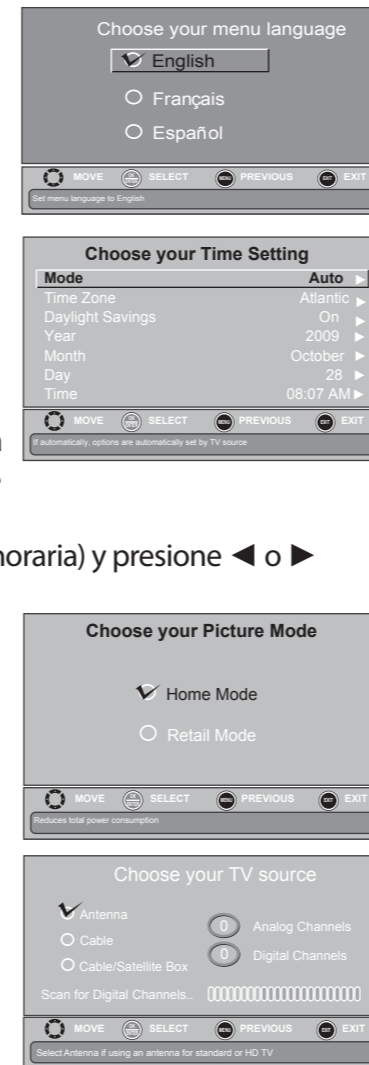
Choose your menu language

English

Français

Español

MOVE SELECT PREVIOUS EXIT

Set menu language to English

Choose your Time Setting

| | |
|---|---|
| Mode | Auto |
| Time Zone | Atlantic |
| Daylight Savings | On |
| Year | 2009 |
| Month | October |
| Day | 28 |
| Time | 08:07 AM |

MOVE SELECT PREVIOUS EXIT

If automatically, options are automatically set by TV source

n

horaria) y presione ◄ o ►

Choose your Picture Mode

Home Mode

Retail Mode

MOVE SELECT PREVIOUS EXIT

Reduces total power consumption

Choose your TV source

Antenna

Cable

Cable/Satellite Box

0 Analog Channels

0 Digital Channels

Scan for Digital Channels..

MOVE SELECT PREVIOUS EXIT

Select Antenna if using an antenna for standard or HD TV